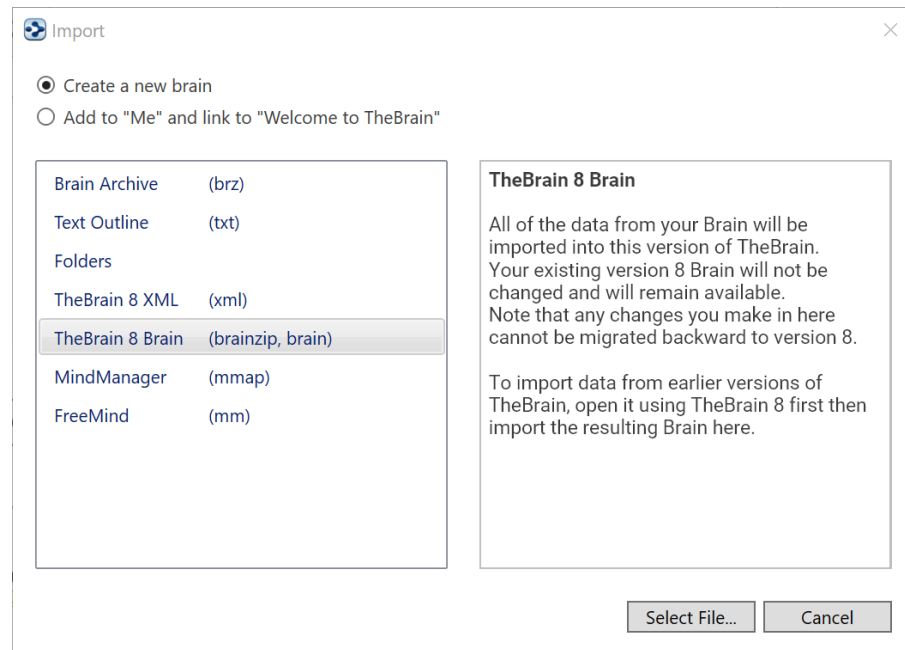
Import

Create a new brain
Add to "Me" and link to "Welcome to TheBrain"

| | |
|---|---|
| Brain Archive | (brz) |
| Text Outline | (txt) |
| Folders | |
| TheBrain 8 XML | (xml) |
| TheBrain 8 Brain | (brainzip, brain) |
| MindManager | (mmap) |
| FreeMind | (mm) |

TheBrain 8 Brain

All of the data from your Brain will be imported into this version of TheBrain. Your existing version 8 Brain will not be changed and will remain available. Note that any changes you make in here cannot be migrated backward to version 8.

To import data from earlier versions of TheBrain, open it using TheBrain 8 first then import the resulting Brain here.

Select File...
Cancel